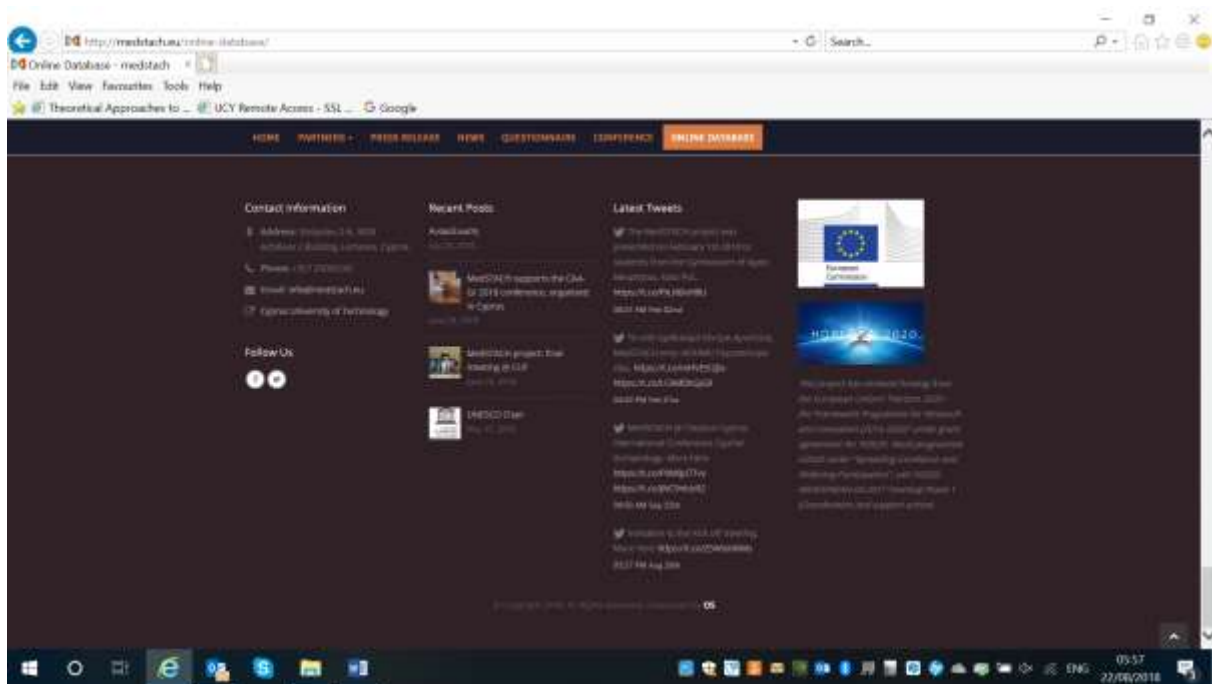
http://medstach.eu/online-database/

Search...

Online Database - medstach

File Edit View Favourites Tools Help

Theoretical Approaches to ... UCY Remote Access - SSL ... Google

HOME PARTNERS PRESS RELEASE NEWS QUESTIONNAIRE CONFERENCE ONLINE DATABASE

Contact Information

Address: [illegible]

Phone: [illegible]

Email: info@medstach.eu

Cyprus University of Technology

Follow Us

Recent Posts

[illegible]

MedSTACH supports the CAA-GR 2018 conference, organised in Cyprus

MedSTACH project: final meeting at CUT

UNESCO Chair

Latest Tweets

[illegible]

https://t.co/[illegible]

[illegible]

https://t.co/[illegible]

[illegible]

https://t.co/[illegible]

https://t.co/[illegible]

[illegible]

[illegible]

European Commission

HORIZON 2020

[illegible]

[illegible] OS

ENG

05:57
22/08/2018